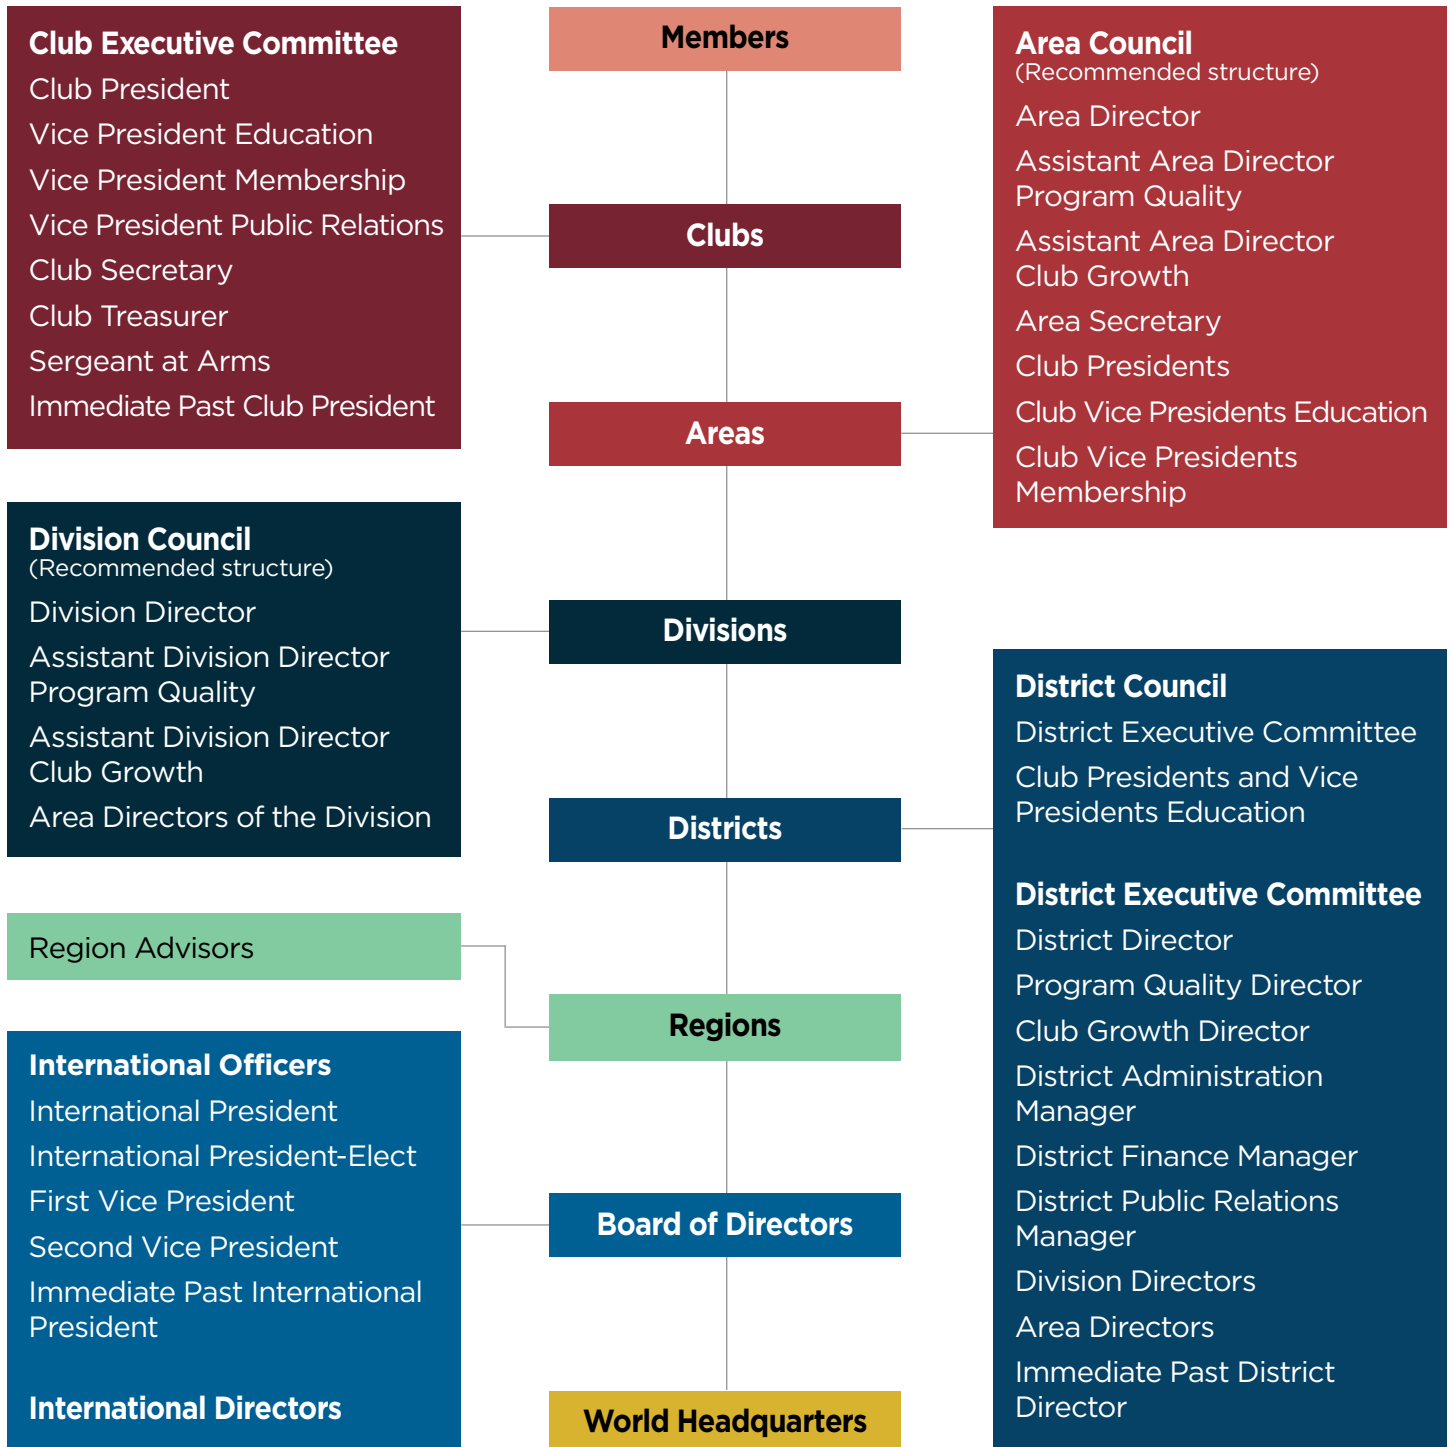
Club Executive Committee
Club President
Vice President Education
Vice President Membership
Vice President Public Relations
Club Secretary
Club Treasurer
Sergeant at Arms
Immediate Past Club President

Members

Clubs

Areas

Divisions

Districts

Regions

Board of Directors

World Headquarters

Area Council
(Recommended structure)
Area Director
Assistant Area Director Program Quality
Assistant Area Director Club Growth
Area Secretary
Club Presidents
Club Vice Presidents Education
Club Vice Presidents Membership

Division Council
(Recommended structure)
Division Director
Assistant Division Director Program Quality
Assistant Division Director Club Growth
Area Directors of the Division

District Council
District Executive Committee
Club Presidents and Vice Presidents Education

District Executive Committee
District Director
Program Quality Director
Club Growth Director
District Administration Manager
District Finance Manager
District Public Relations Manager
Division Directors
Area Directors
Immediate Past District Director

Region Advisors

International Officers
International President
International President-Elect
First Vice President
Second Vice President
Immediate Past International President

International Directors